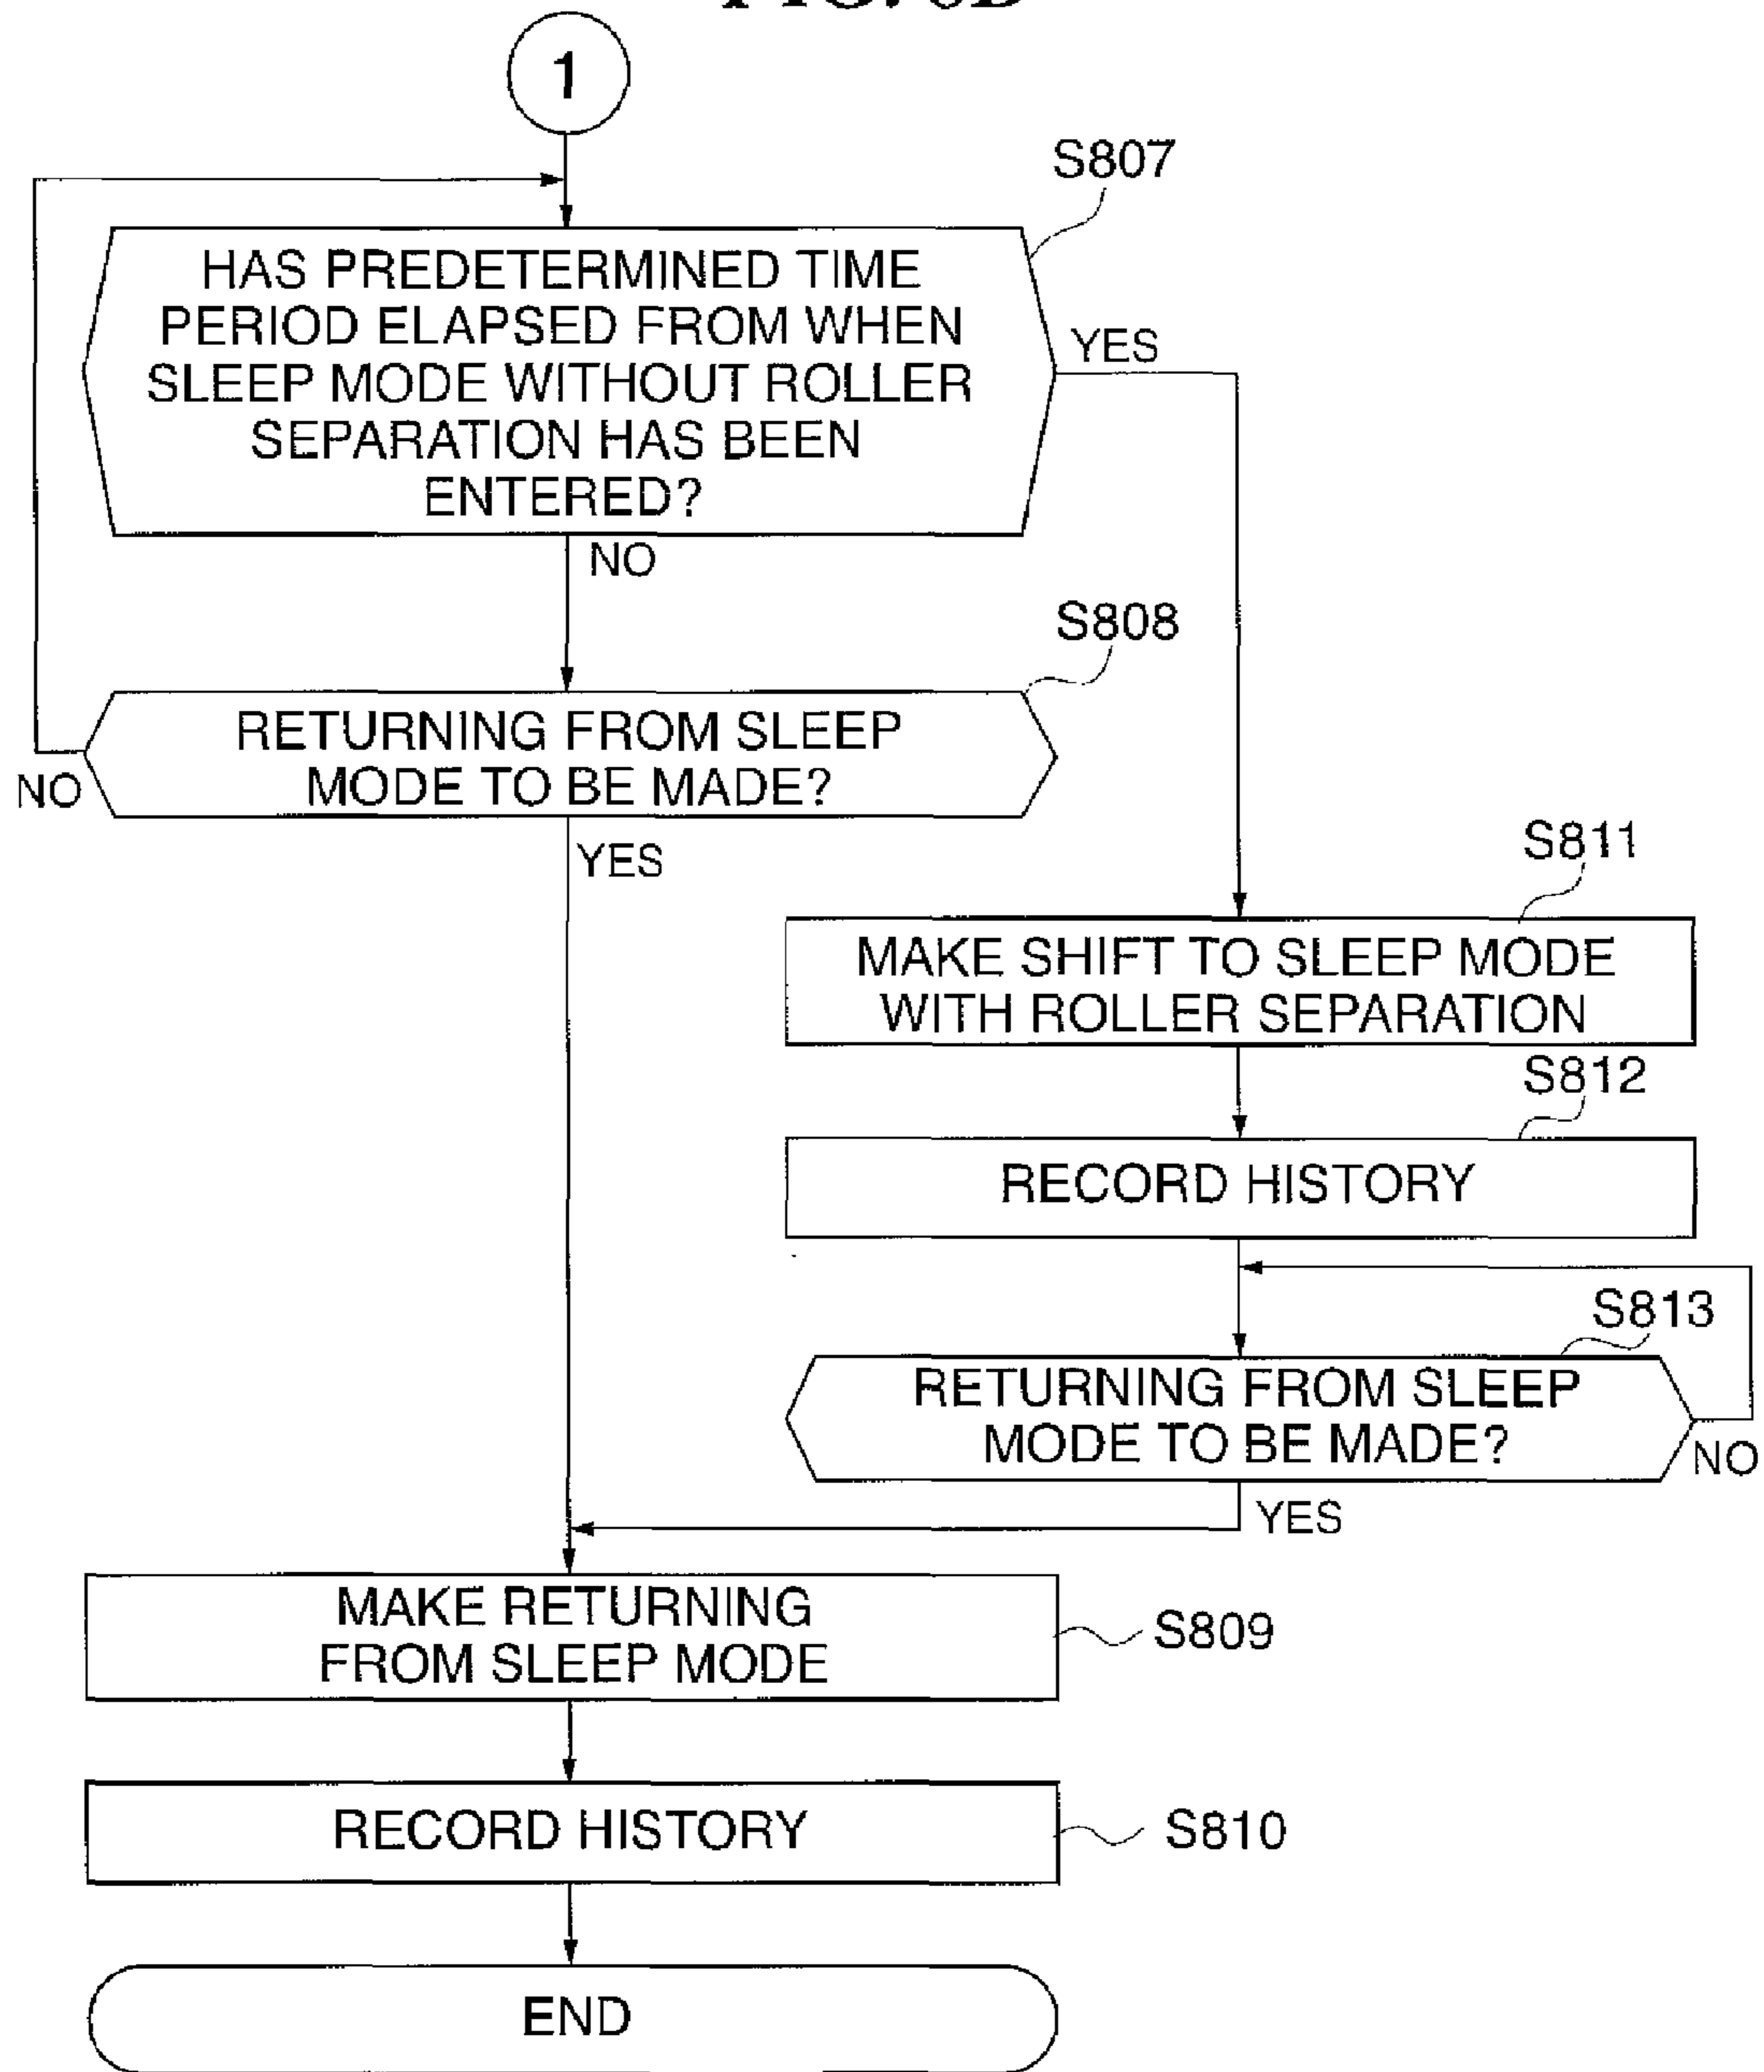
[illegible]

1

S807

HAS PREDETERMINED TIME PERIOD ELAPSED FROM WHEN SLEEP MODE WITHOUT ROLLER SEPARATION HAS BEEN ENTERED?

YES

NO

S808

RETURNING FROM SLEEP MODE TO BE MADE?

NO

YES

S811

MAKE SHIFT TO SLEEP MODE WITH ROLLER SEPARATION

S812

RECORD HISTORY

S813

RETURNING FROM SLEEP MODE TO BE MADE?

NO

YES

MAKE RETURNING FROM SLEEP MODE

S809

RECORD HISTORY

S810

END